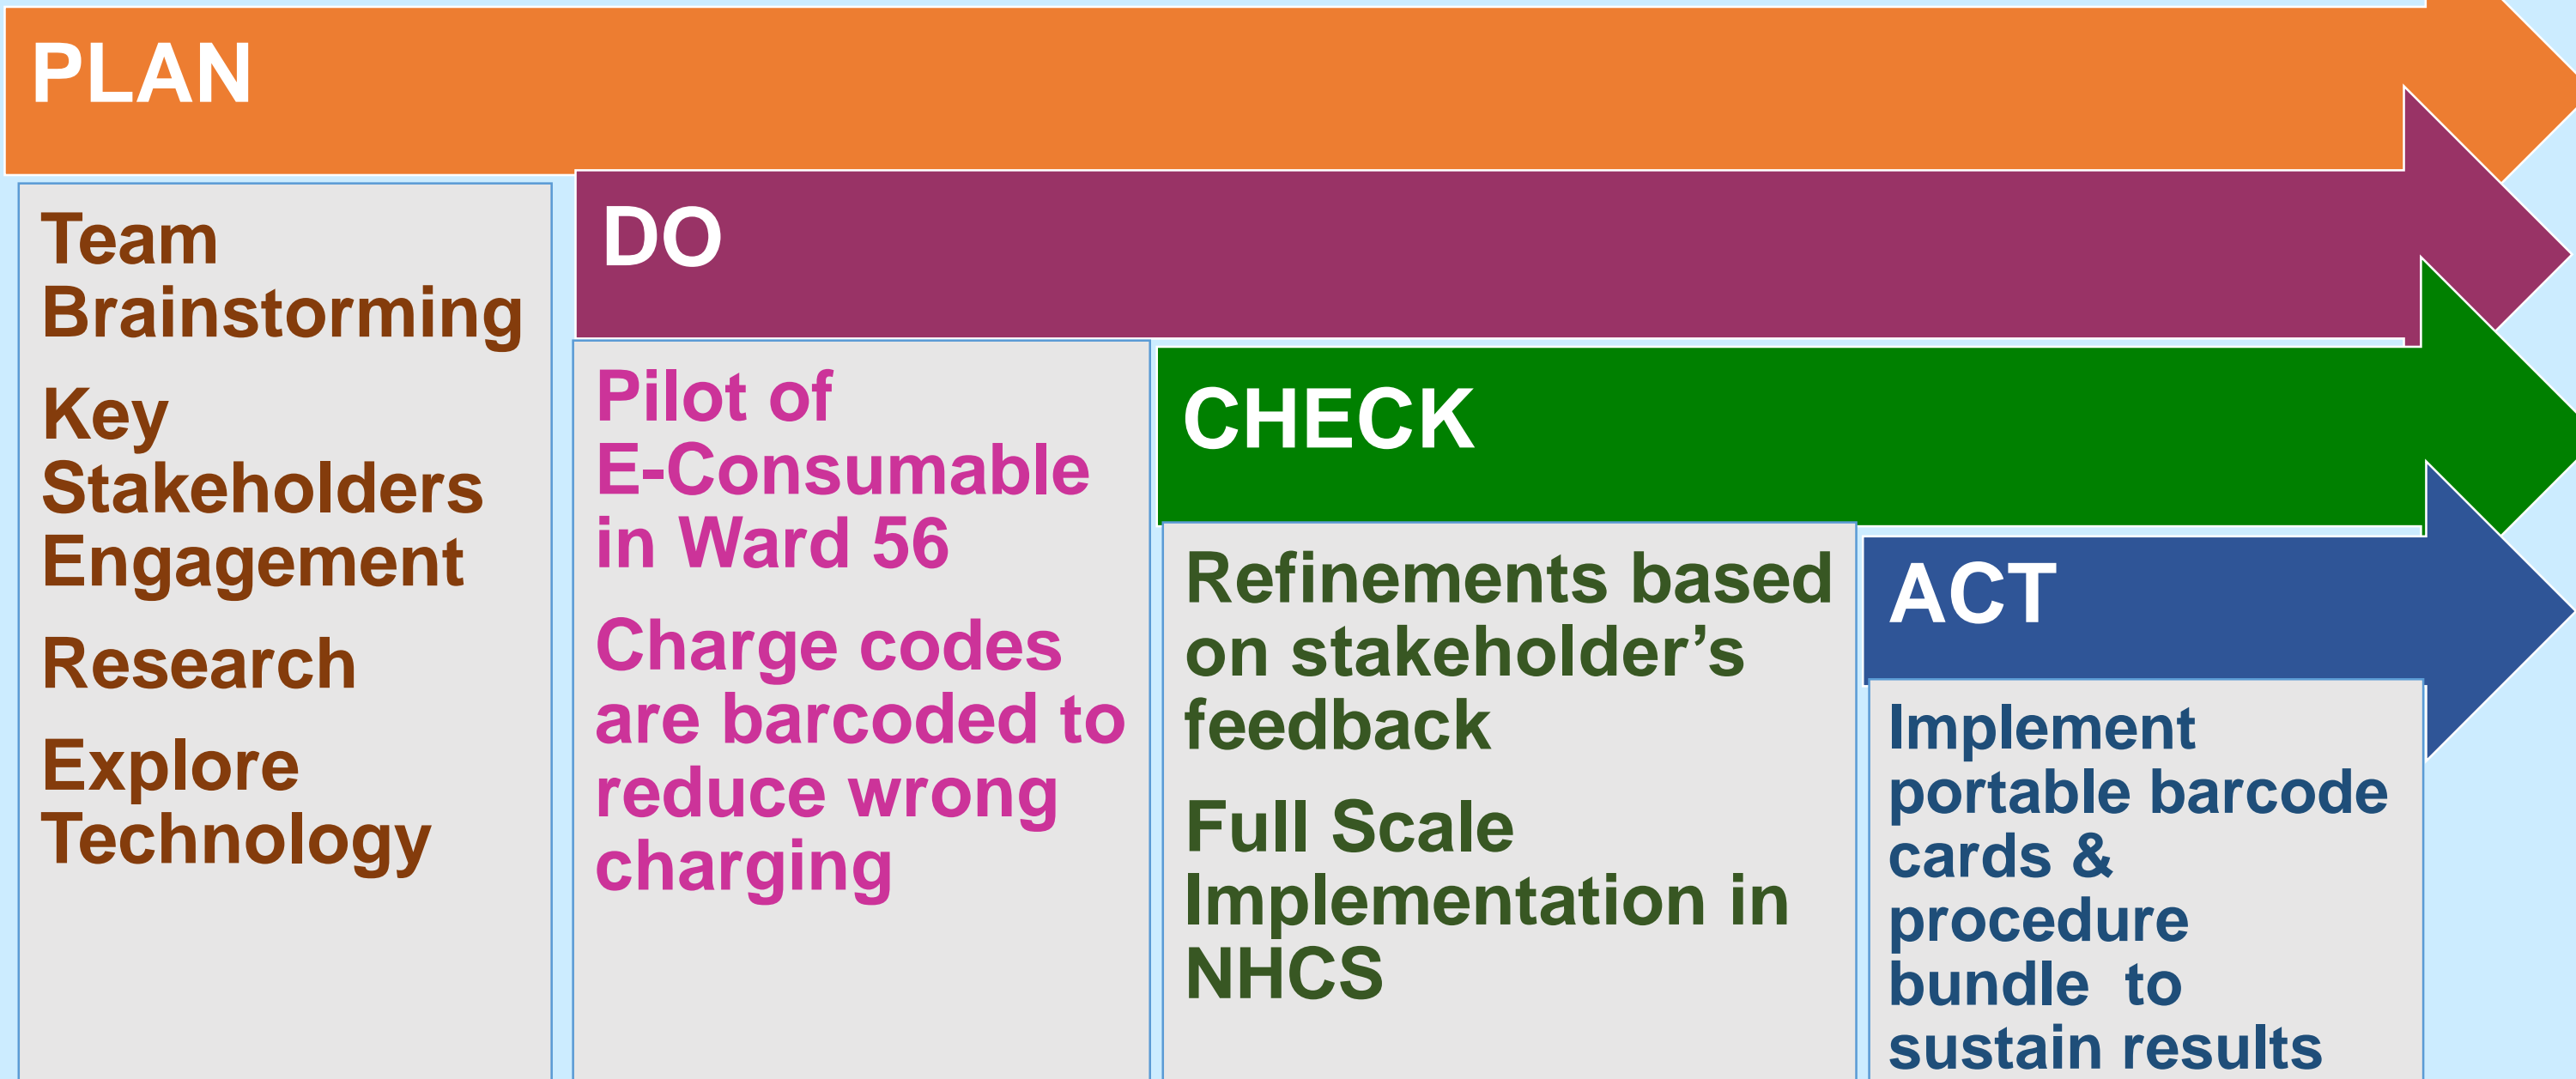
PLAN

Team Brainstorming

Key Stakeholders Engagement

Research

Explore Technology

DO

Pilot of E-Consumable in Ward 56

Charge codes are barcoded to reduce wrong charging

CHECK

Refinements based on stakeholder's feedback

Full Scale Implementation in NHCS

ACT

Implement portable barcode cards & procedure bundle to sustain results